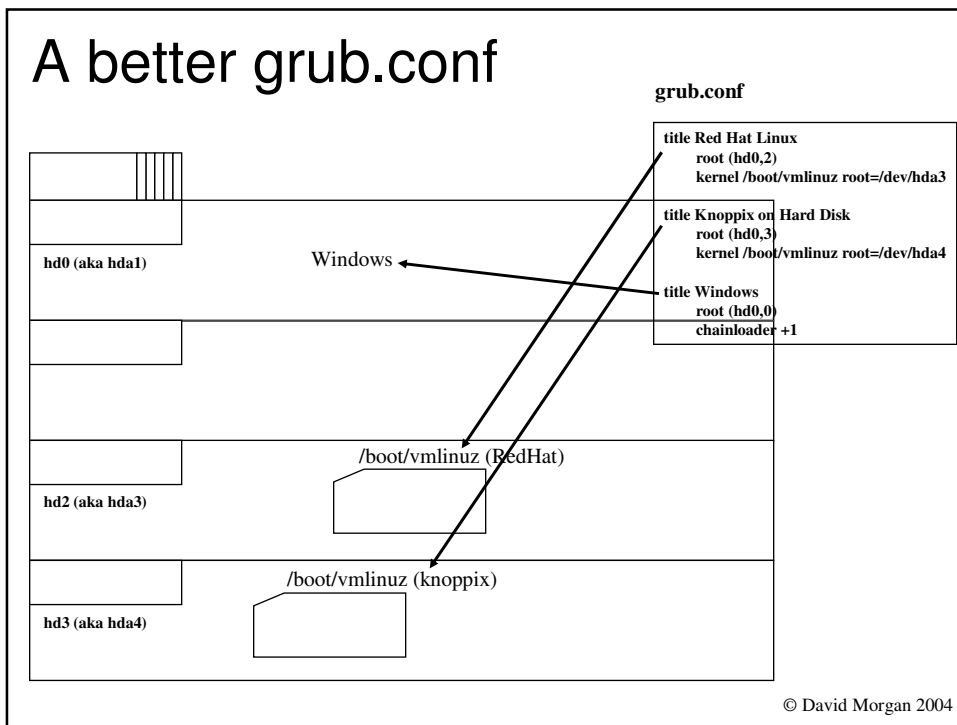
A better grub.conf

grub.conf

title Red Hat Linux
root (hd0,2)
kernel /boot/vmlinuz root=/dev/hda3

title Knoppix on Hard Disk
root (hd0,3)
kernel /boot/vmlinuz root=/dev/hda4

title Windows
root (hd0,0)
chainloader +1

hd0 (aka hda1)

Windows

/boot/vmlinuz (RedHat)

hd2 (aka hda3)

/boot/vmlinuz (knoppix)

hd3 (aka hda4)

© David Morgan 2004